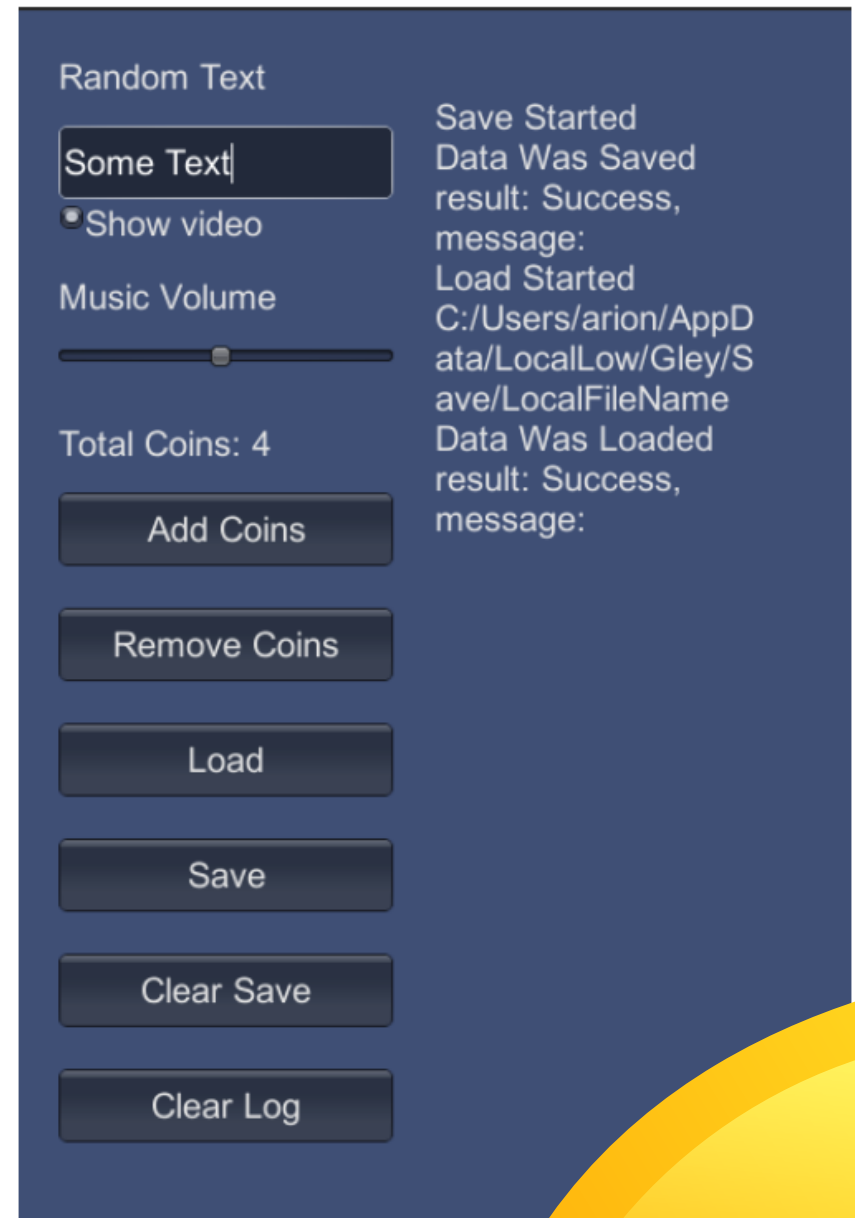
Random Text

Some Text

Show video

Music Volume

Total Coins: 4

Add Coins

Remove Coins

Load

Save

Clear Save

Clear Log

Save Started
Data Was Saved
result: Success, message:
Load Started
C:/Users/arion/AppData/LocalLow/Gley/Save/LocalFileName
Data Was Loaded
result: Success, message: